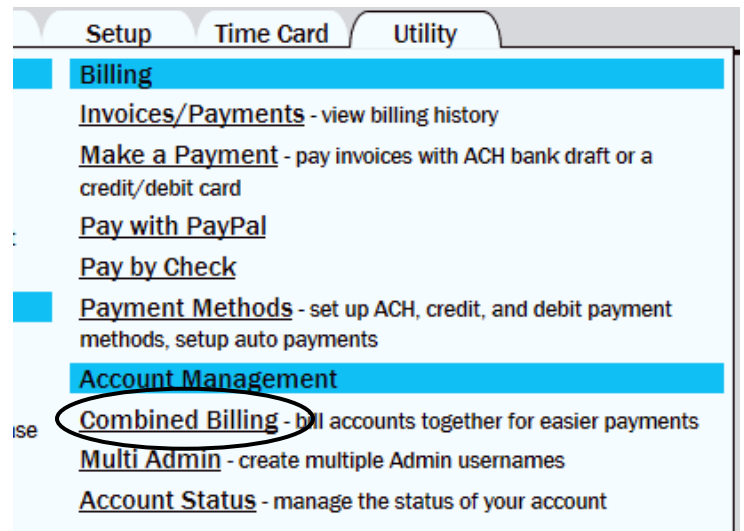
Setup Time Card Utility

Billing

Invoices/Payments - view billing history

Make a Payment - pay invoices with ACH bank draft or a credit/debit card

Pay with PayPal

Pay by Check

Payment Methods - set up ACH, credit, and debit payment methods, setup auto payments

Account Management

Combined Billing - bill accounts together for easier payments

Multi Admin - create multiple Admin usernames

Account Status - manage the status of your account

:

se